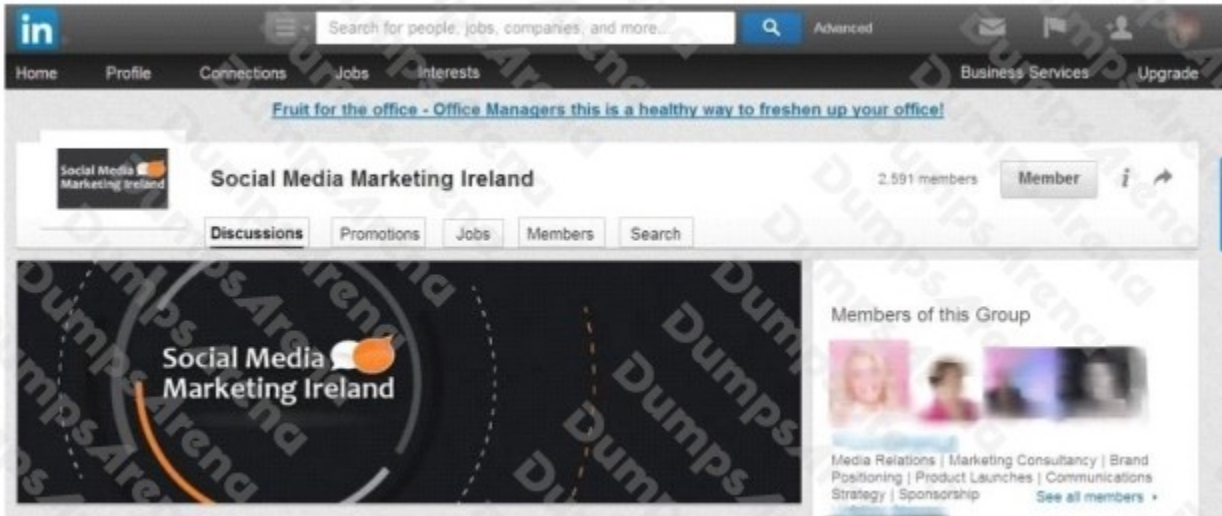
in

Search for people, jobs, companies, and more...

Advanced

Home Profile Connections Jobs Interests

Business Services Upgrade

Fruit for the office - Office Managers this is a healthy way to freshen up your office!

Social Media Marketing Ireland

Social Media Marketing Ireland

2,591 members

Member

Discussions Promotions Jobs Members Search

Social Media Marketing Ireland

Members of this Group

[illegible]

Media Relations | Marketing Consultancy | Brand Positioning | Product Launches | Communications Strategy | Sponsorship

See all members ›

DumpsArena